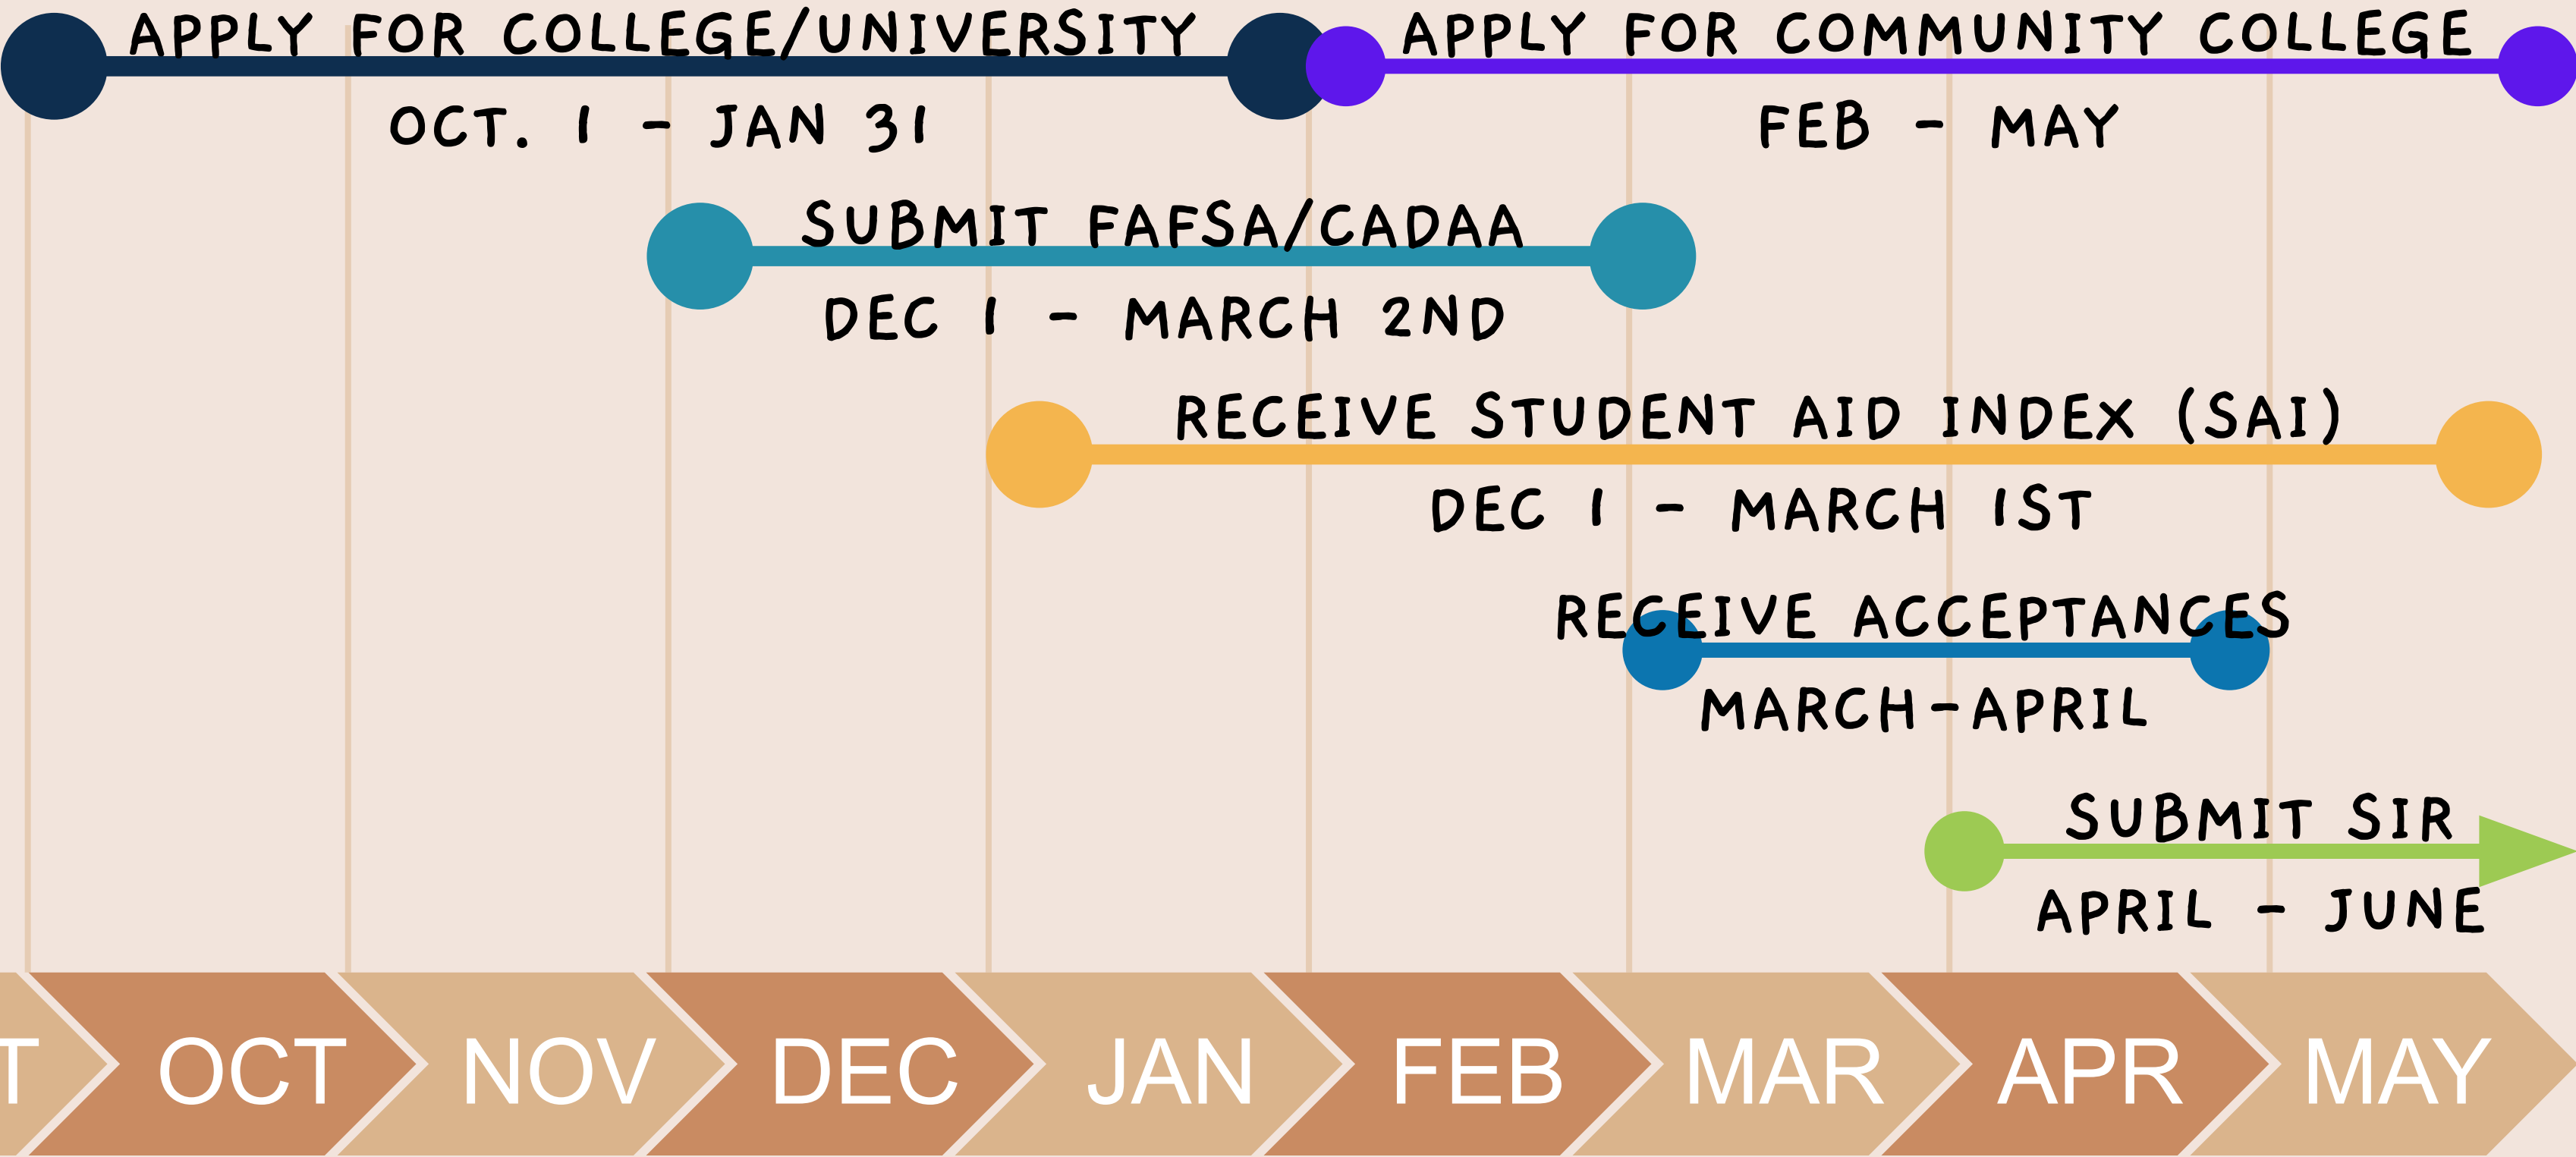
APPLY FOR COLLEGE/UNIVERSITY
OCT. 1 - JAN 31

APPLY FOR COMMUNITY COLLEGE
FEB - MAY

SUBMIT FAFSA/CADAA
DEC 1 - MARCH 2ND

RECEIVE STUDENT AID INDEX (SAI)
DEC 1 - MARCH 1ST

RECEIVE ACCEPTANCES
MARCH-APRIL

SUBMIT SIR
APRIL - JUNE

T OCT NOV DEC JAN FEB MAR APR MAY